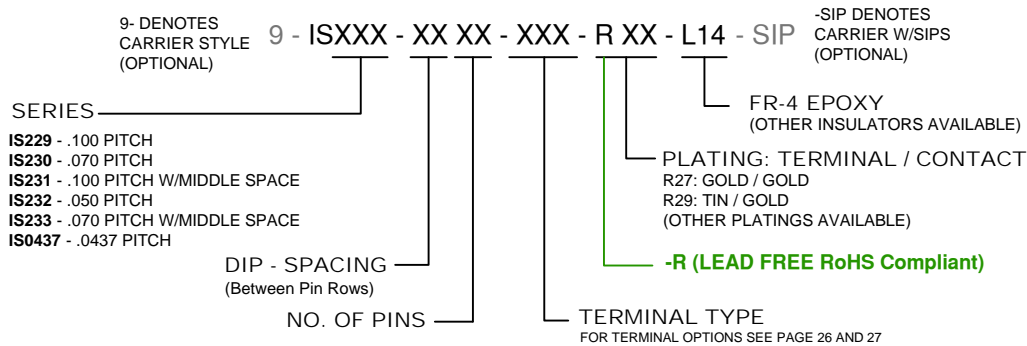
9- DENOTES CARRIER STYLE (OPTIONAL)

9 - ISXXX - XX XX - XXX - R XX - L14 - SIP

-SIP DENOTES CARRIER W/SIPS (OPTIONAL)

SERIES

**IS229** - .100 PITCH
**IS230** - .070 PITCH
**IS231** - .100 PITCH W/MIDDLE SPACE
**IS232** - .050 PITCH
**IS233** - .070 PITCH W/MIDDLE SPACE
**IS0437** - .0437 PITCH

FR-4 EPOXY
(OTHER INSULATORS AVAILABLE)

PLATING: TERMINAL / CONTACT
R27: GOLD / GOLD
R29: TIN / GOLD
(OTHER PLATINGS AVAILABLE)

**-R (LEAD FREE RoHS Compliant)**

DIP - SPACING
(Between Pin Rows)

NO. OF PINS

TERMINAL TYPE
FOR TERMINAL OPTIONS SEE PAGE 26 AND 27